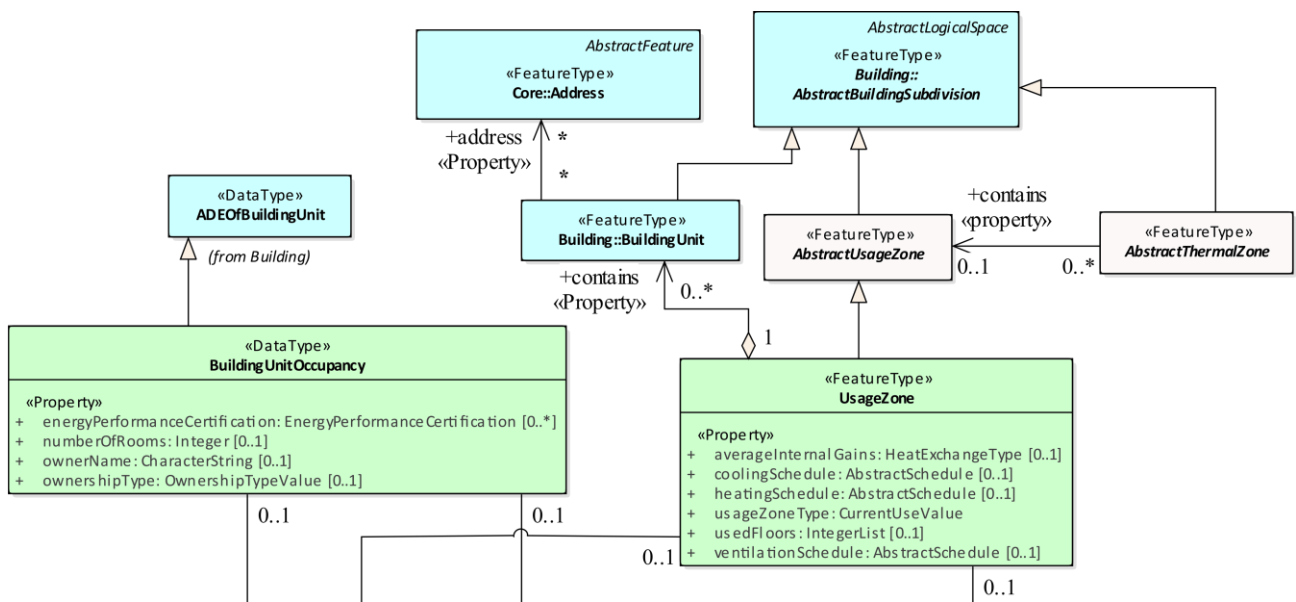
AbstractFeature
«FeatureType»
Core::Address

AbstractLogicalSpace
«FeatureType»
Building::
AbstractBuildingSubdivision

+address
«Property»
*
*

«DataType»
ADEOfBuildingUnit
(from Building)

«FeatureType»
Building::BuildingUnit

+contains
«property»

«FeatureType»
AbstractUsageZone

«FeatureType»
AbstractThermalZone

0..1
0..*

+contains
«Property»
0..*
1

«DataType»
BuildingUnitOccupancy

«Property»
+ energyPerformanceCertification: EnergyPerformanceCertification [0..*]
+ numberOfRooms: Integer [0..1]
+ ownerName: CharacterString [0..1]
+ ownershipType: OwnershipTypeValue [0..1]

«FeatureType»
UsageZone

«Property»
+ averageInternalGains: HeatExchangeType [0..1]
+ coolingSchedule: AbstractSchedule [0..1]
+ heatingSchedule: AbstractSchedule [0..1]
+ usageZoneType: CurrentUseValue
+ usedFloors: IntegerList [0..1]
+ ventilationSchedule: AbstractSchedule [0..1]

0..1
0..1
0..1
0..1